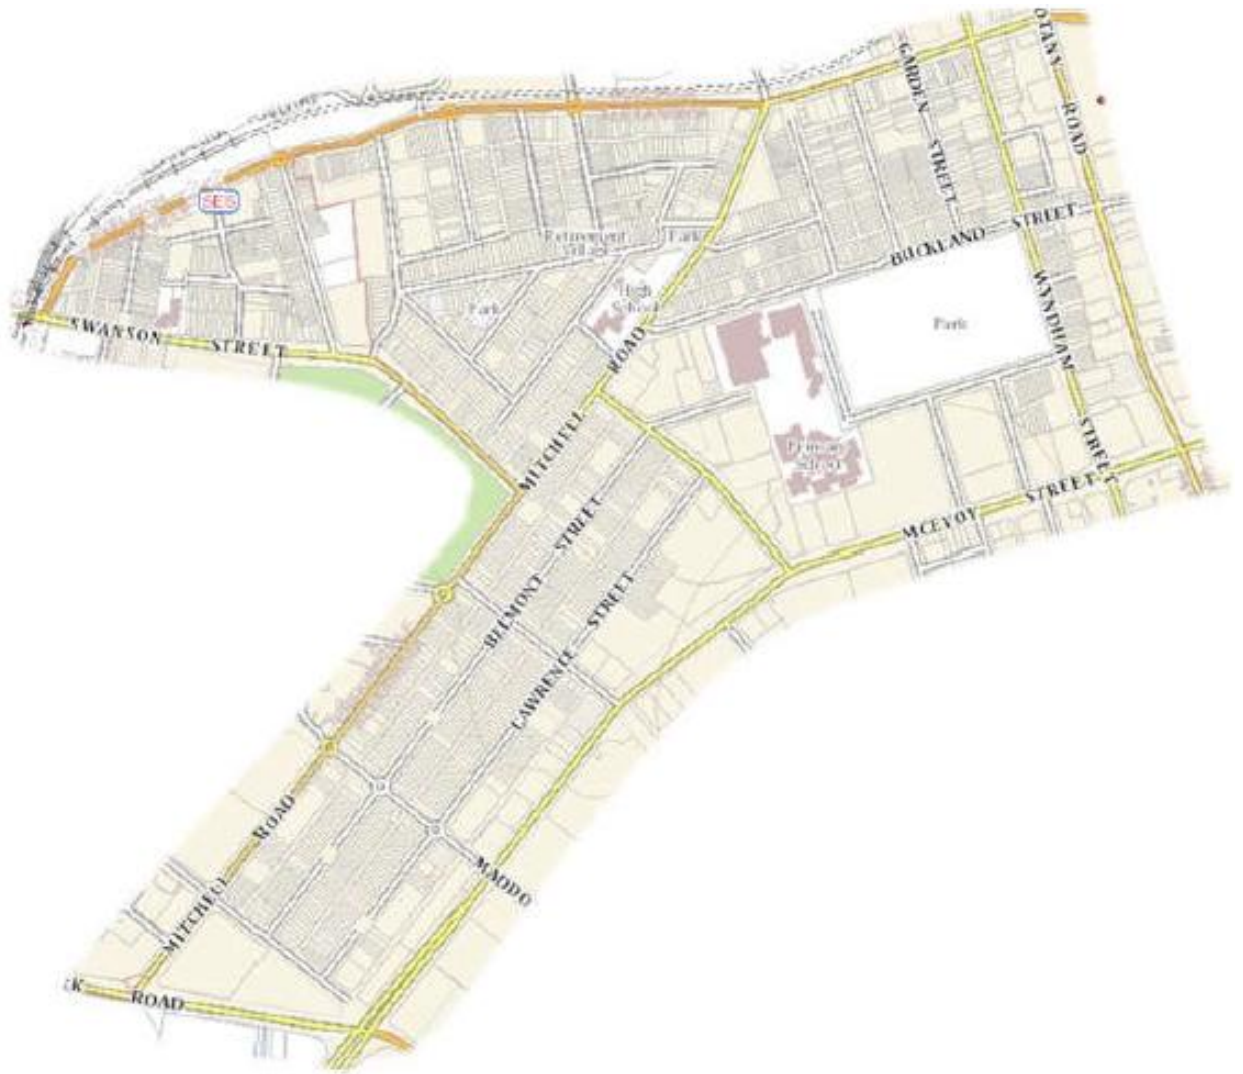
BOTANY ROAD
GARDEN STREET
SES
Retirement Village
Park
BUCKLAND STREET
High School
Park
Park
SWANSON STREET
ROAD
WYNDHAM STREET
Primary School
MITCHELL
STREET
MCEVOY STREET
BELMONT
STREET
LAWRENCE
ROAD
MITCHELL
MADDO
K ROAD